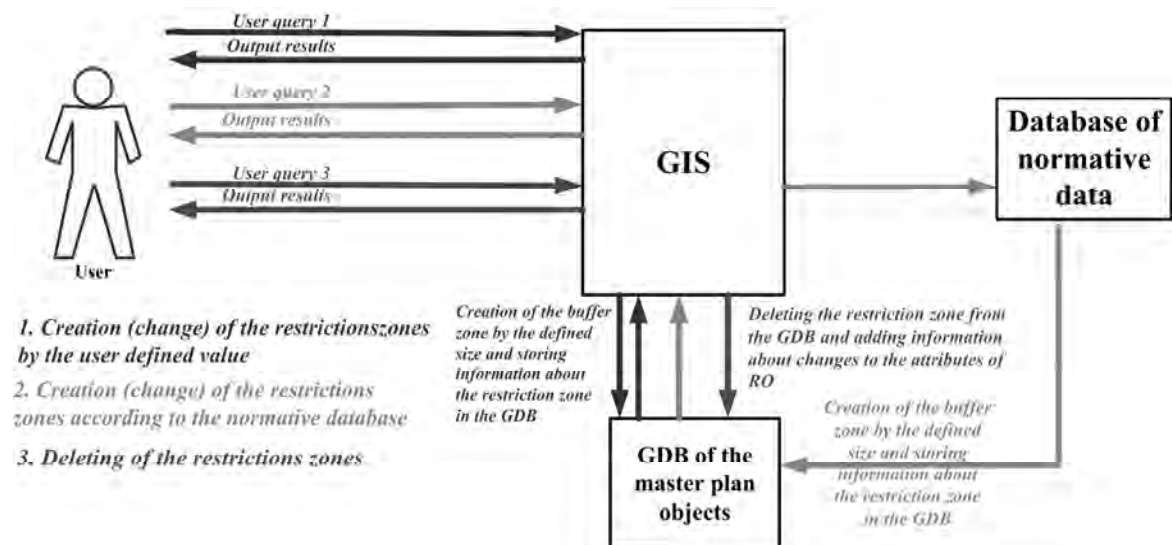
User query 1
Output results
User query 2
Output results
User query 3
Output results
User

GIS

Database of normative data

1. Creation (change) of the restrictionszones by the user defined value

2. Creation (change) of the restrictions zones according to the normative database

3. Deleting of the restrictions zones

Creation of the buffer zone by the defined size and storing information about the restriction zone in the GDB

Deleting the restriction zone from the GDB and adding information about changes to the attributes of RO

Creation of the buffer zone by the defined size and storing information about the restriction zone in the GDB

GDB of the master plan objects